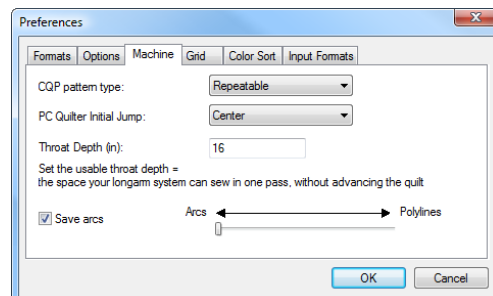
Preferences

Formats | Options | Machine | Grid | Color Sort | Input Formats

CQP pattern type: Repeatable

PC Quilter Initial Jump: Center

Throat Depth (in): 16

Set the usable throat depth = the space your longarm system can sew in one pass, without advancing the quilt

Save arcs

Arcs Polylines

OK Cancel